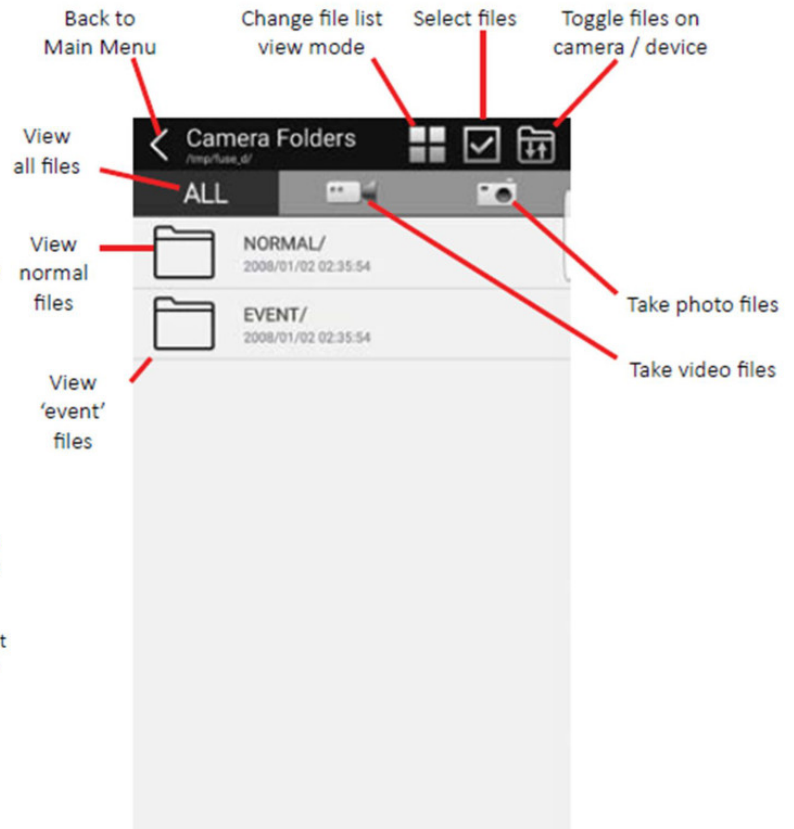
Back to Main Menu

Change file list view mode

Select files

Toggle files on camera / device

View all files

Camera Folders
/tmp/fuse_d/

ALL

View normal files

NORMAL/
2008/01/02 02:35:54

EVENT/
2008/01/02 02:35:54

Take photo files

Take video files

View 'event' files

t